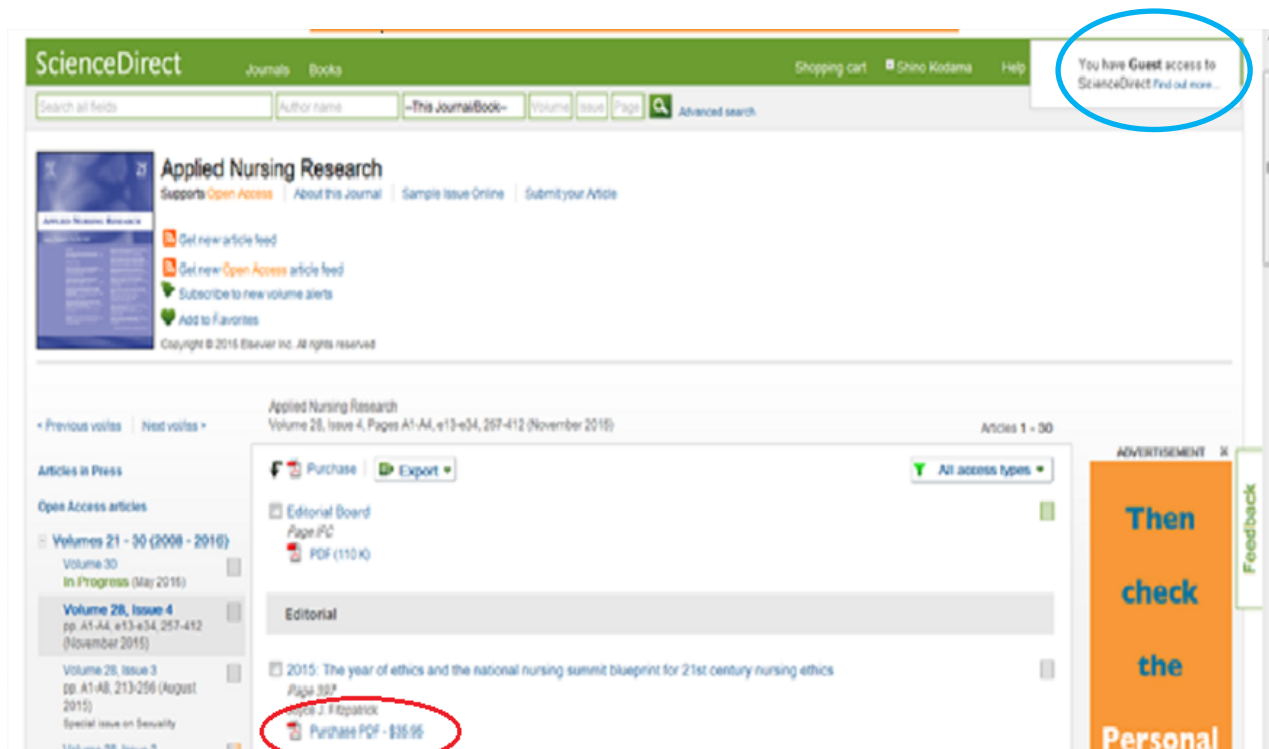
ScienceDirect Journals Books Shopping cart Shino Kodama Help

You have Guest access to ScienceDirect Find out more...

Search all fields | Author name | --This Journal/Book-- | Volume | Issue | Page | Advanced search

Applied Nursing Research
Supports Open Access | About this Journal | Sample Issue Online | Submit your Article

Get new article feed
Get new Open Access article feed
Subscribe to new volume alerts
Add to Favorites
Copyright © 2015 Elsevier Inc. All rights reserved

‹ Previous vol/iss | Next vol/iss ›

Applied Nursing Research
Volume 28, Issue 4, Pages A1-A4, e13-e34, 257-412 (November 2015)

Articles 1 - 30

Articles in Press

Open Access articles

Volumes 21 - 30 (2008 - 2016)

Volume 30
In Progress (May 2016)

Volume 28, Issue 4
pp. A1-A4, e13-e34, 257-412 (November 2015)

Volume 28, Issue 3
pp. A1-A8, 213-256 (August 2015)
Special issue on Sexuality

Volume 28, Issue 2

Purchase | Export | All access types

Editorial Board
Page IFC
PDF (110 K)

Editorial

2015: The year of ethics and the national nursing summit blueprint for 21st century nursing ethics
Page 257
Joyce J. Fitzpatrick
Purchase PDF - $35.95

ADVERTISEMENT
Then check the Personal

Feedback